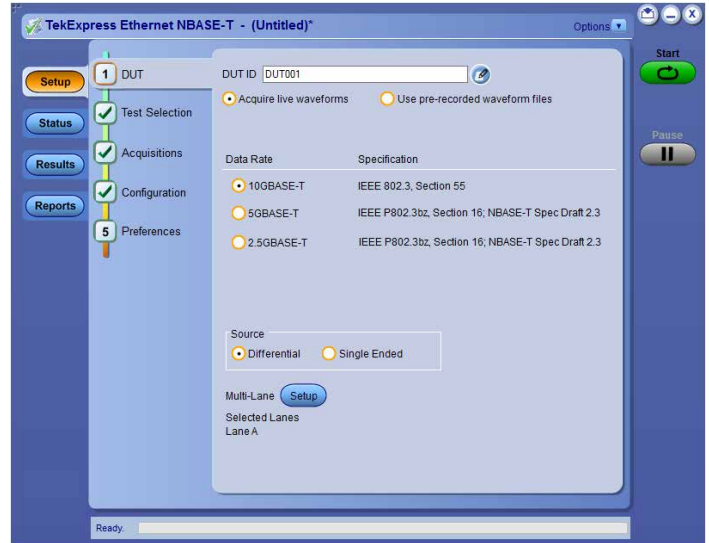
TekExpress Ethernet NBASE-T - (Untitled)*

Options

Start

Pause

Setup

Status

Results

Reports

1 DUT

Test Selection

Acquisitions

Configuration

5 Preferences

DUT ID DUT001

Acquire live waveforms

Use pre-recorded waveform files

| Data Rate | Specification |
|---|---|
| 10GBASE-T | IEEE 802.3, Section 55 |
| 5GBASE-T | IEEE P802.3bz, Section 16; NBASE-T Spec Draft 2.3 |
| 2.5GBASE-T | IEEE P802.3bz, Section 16; NBASE-T Spec Draft 2.3 |

Source

Differential

Single Ended

Multi-Lane Setup

Selected Lanes
Lane A

Ready.